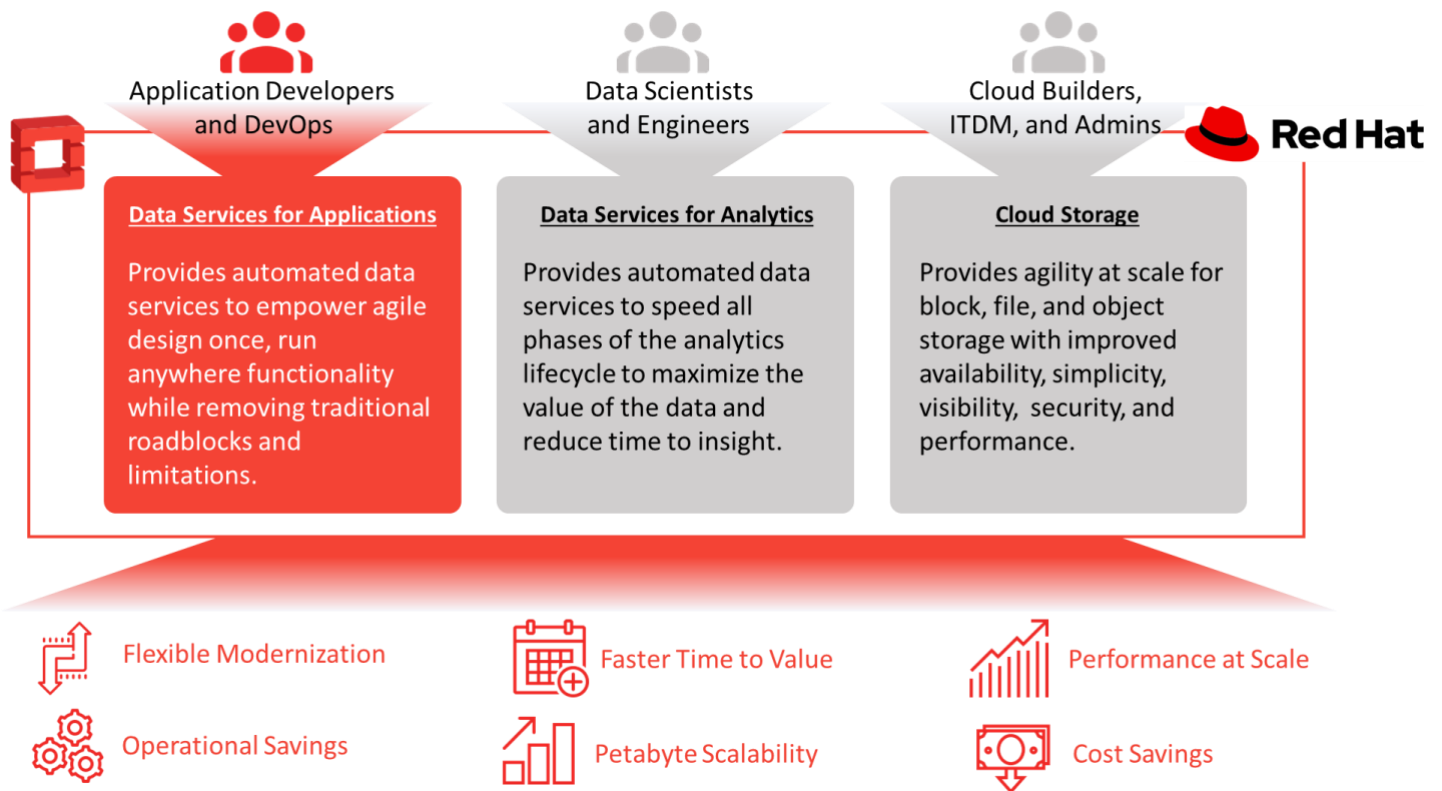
Application Developers and DevOps

Data Scientists and Engineers

Cloud Builders, ITDM, and Admins

Red Hat

Data Services for Applications

Provides automated data services to empower agile design once, run anywhere functionality while removing traditional roadblocks and limitations.

Data Services for Analytics

Provides automated data services to speed all phases of the analytics lifecycle to maximize the value of the data and reduce time to insight.

Cloud Storage

Provides agility at scale for block, file, and object storage with improved availability, simplicity, visibility, security, and performance.

Flexible Modernization

Faster Time to Value

Performance at Scale

Operational Savings

Petabyte Scalability

Cost Savings